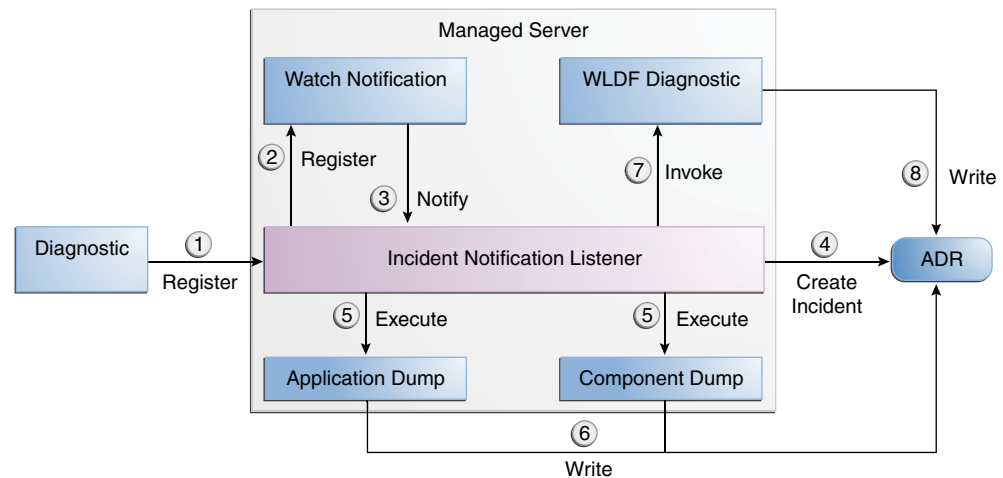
Managed Server

Watch Notification

WLDF Diagnostic

2 Register

3 Notify

7 Invoke

8 Write

Diagnostic

1 Register

Incident Notification Listener

4 Create Incident

ADR

5 Execute

5 Execute

Application Dump

Component Dump

6 Write